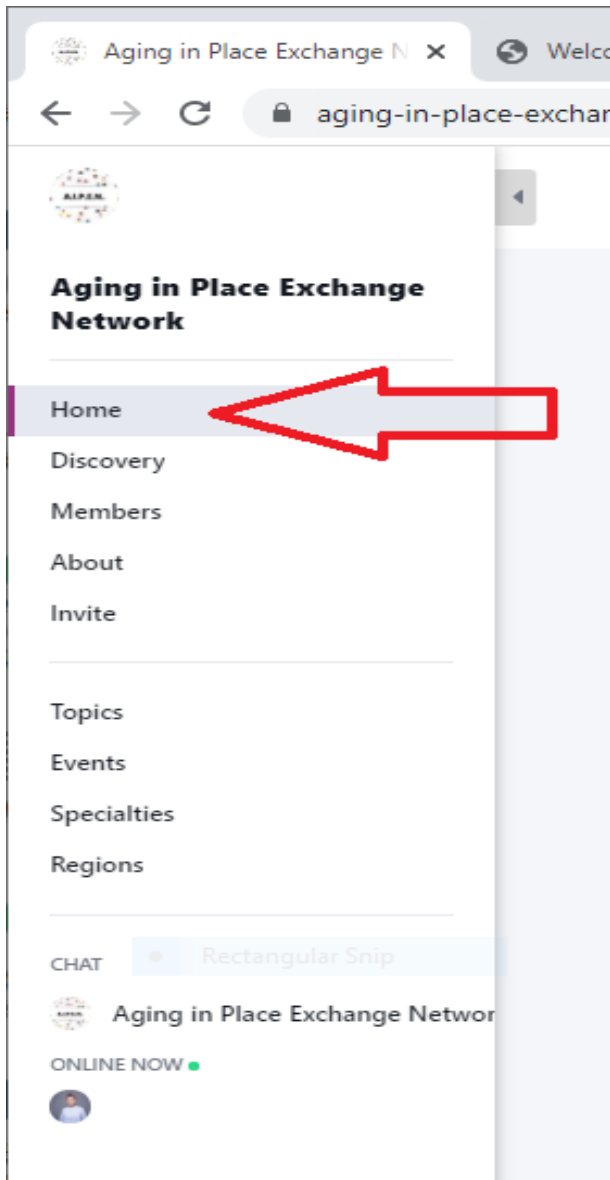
Aging in Place Exchange N ×

Welco

aging-in-place-exchan

A.I.P.E.N.

Aging in Place Exchange Network

Home

Discovery

Members

About

Invite

Topics

Events

Specialties

Regions

CHAT

Rectangular Snip

Aging in Place Exchange Networ

ONLINE NOW